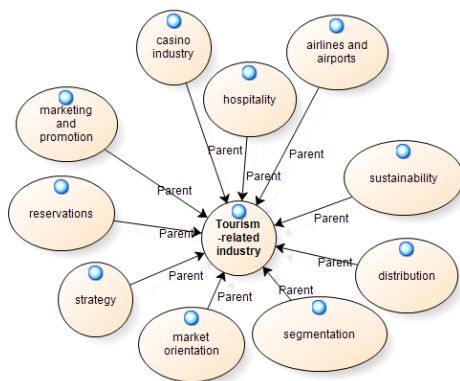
casino industry

airlines and airports

hospitality

marketing and promotion

Parent

Parent

Parent

Parent

sustainability

reservations

Parent

Tourism -related industry

Parent

Parent

distribution

Parent

strategy

Parent

Parent

market orientation

segmentation